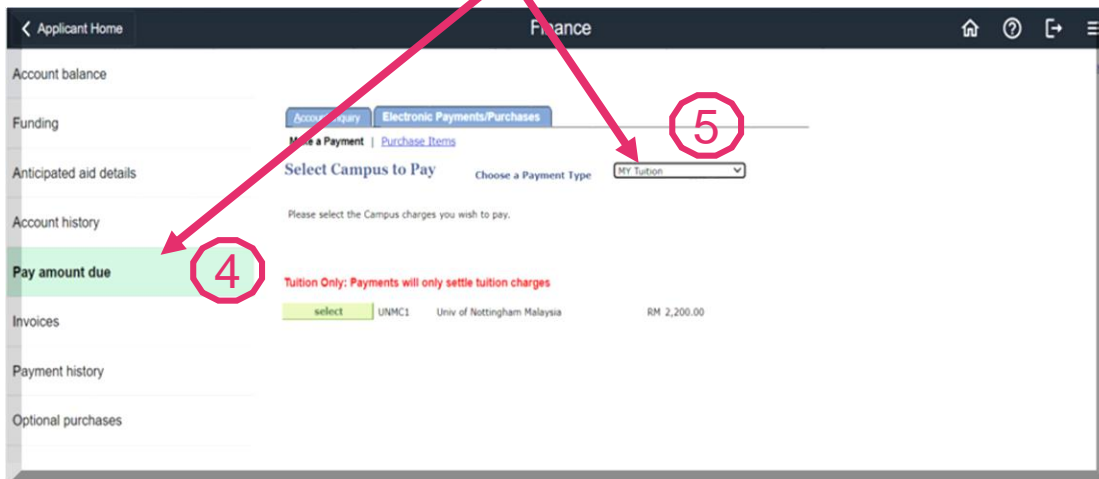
Applicant Home

Finance

Account balance

Funding

Anticipated aid details

Account history

Pay amount due

Invoices

Payment history

Optional purchases

Account Inquiry

Electronic Payments/Purchases

Make a Payment | Purchase Items

Select Campus to Pay

Choose a Payment Type

MY Tuition

5

4

Please select the Campus charges you wish to pay.

Tuition Only: Payments will only settle tuition charges

| select | UNMC1 | Univ of Nottingham Malaysia | RM 2,200.00 |
|---|---|---|---|